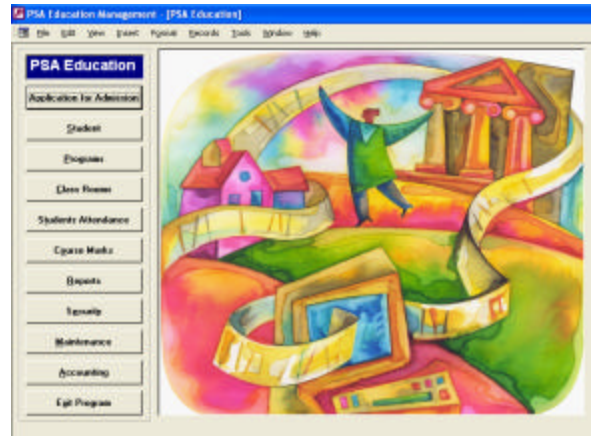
PSA Education Management - [PSA Education]

File Edit View Insert Format Records Tools Window Help

PSA Education

Application for Admission

Student

Programs

Class Rooms

Students Attendance

Course Marks

Reports

Security

Maintenance

Accounting

Exit Program